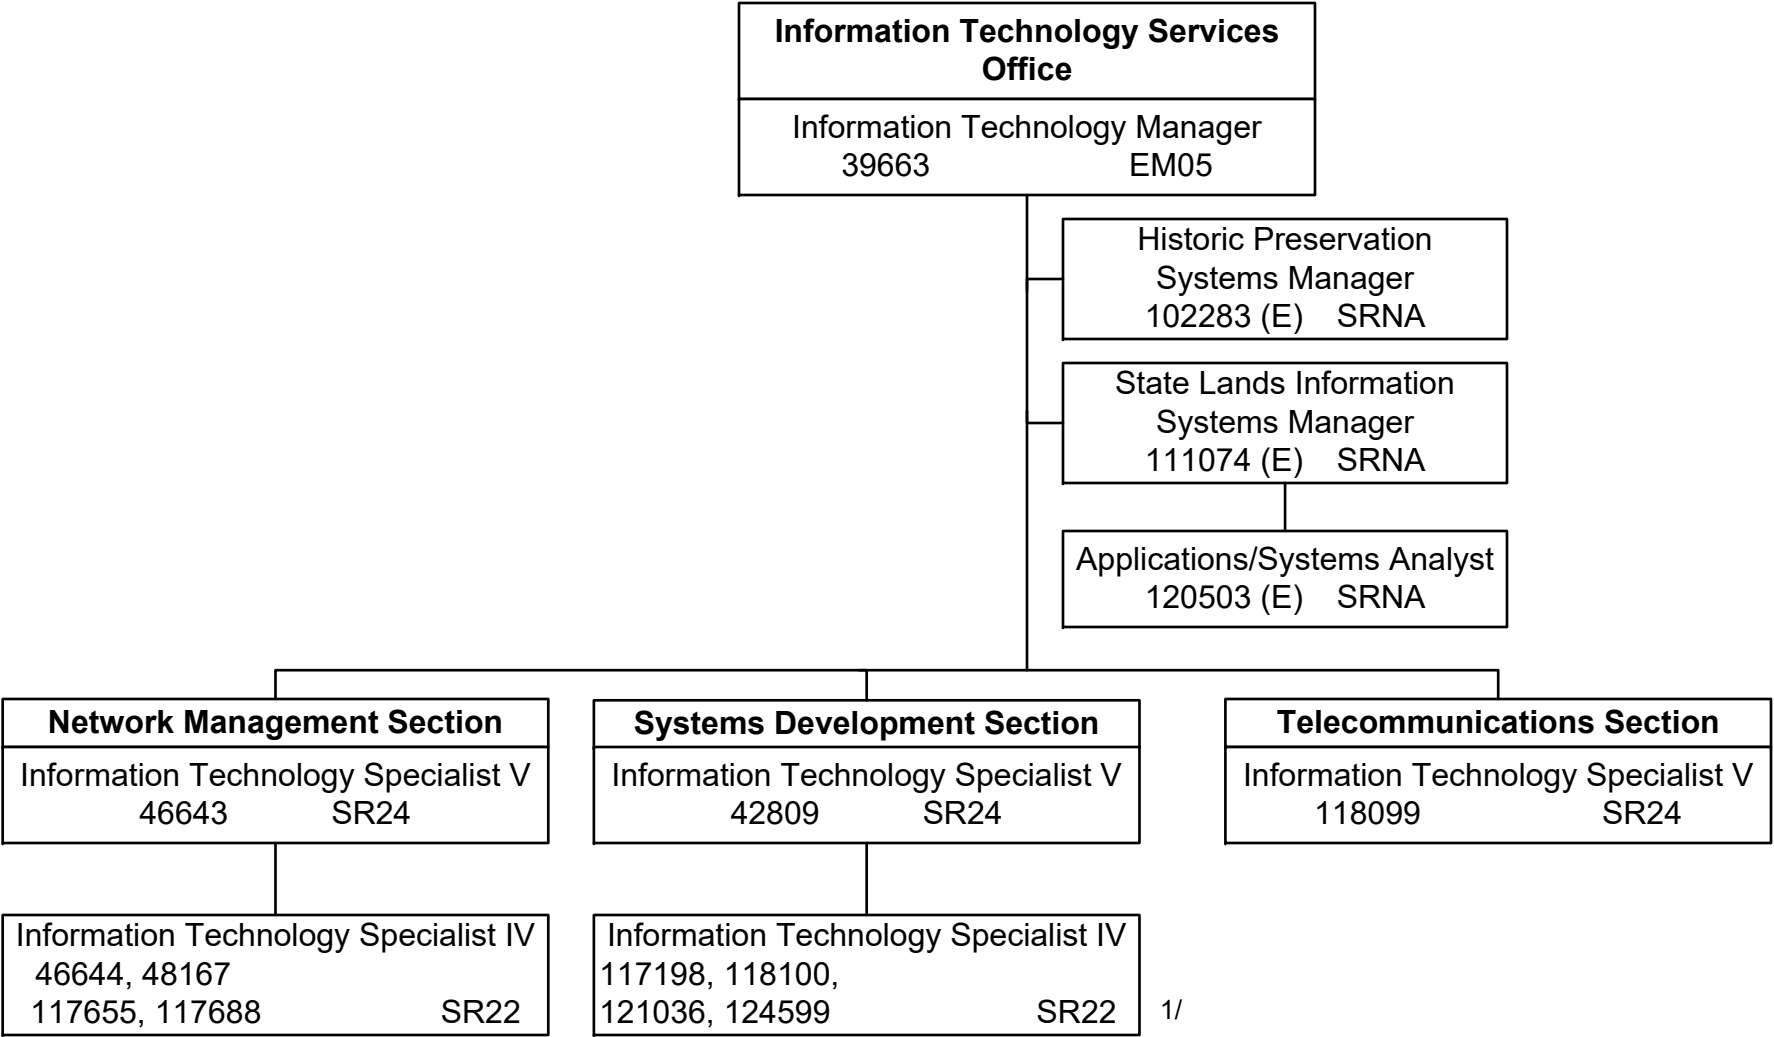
Information Technology Services Office

Information Technology Manager
39663 EM05

Historic Preservation Systems Manager
102283 (E) SRNA

State Lands Information Systems Manager
111074 (E) SRNA

Applications/Systems Analyst
120503 (E) SRNA

Network Management Section

Information Technology Specialist V
46643 SR24

Systems Development Section

Information Technology Specialist V
42809 SR24

Telecommunications Section

Information Technology Specialist V
118099 SR24

Information Technology Specialist IV
46644, 48167
117655, 117688 SR22

Information Technology Specialist IV
117198, 118100,
121036, 124599 SR22

1/